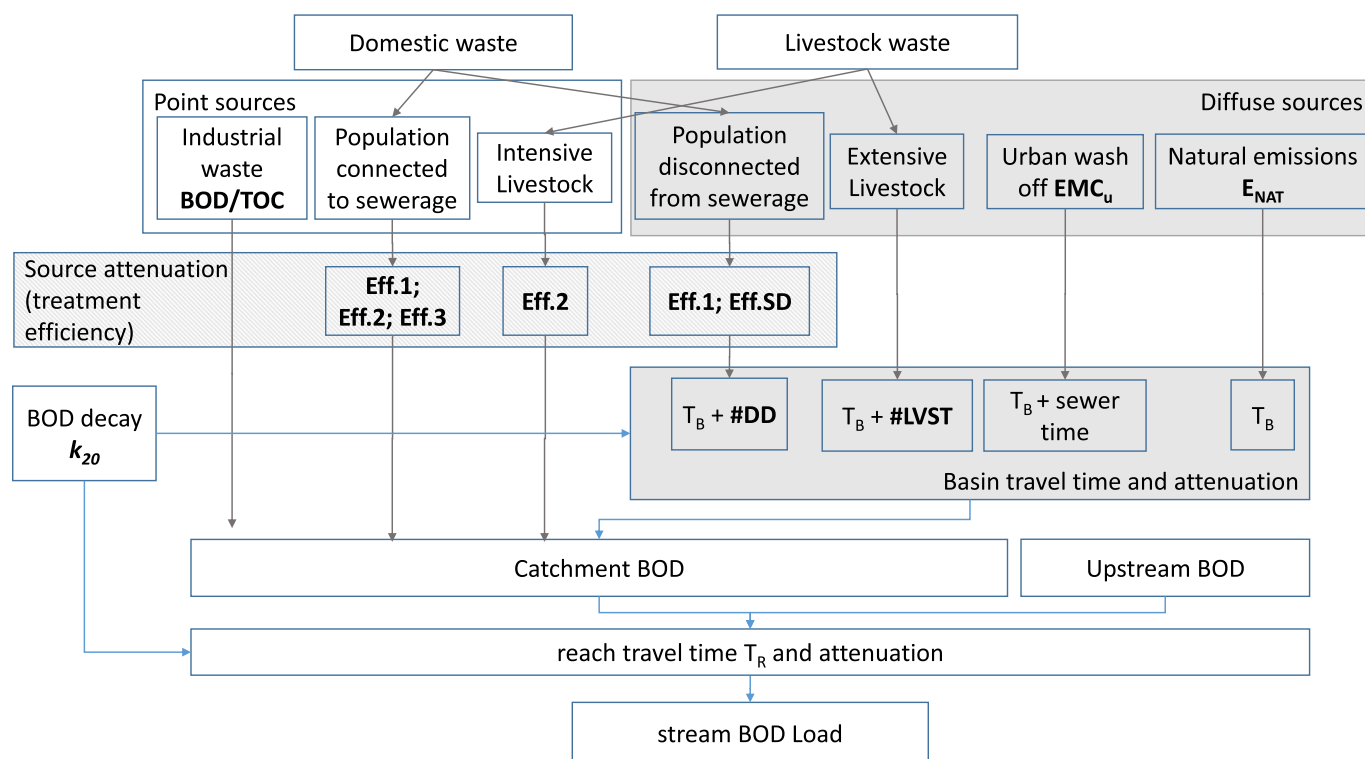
Domestic waste

Livestock waste

Point sources

Diffuse sources

Industrial waste **BOD/TOC**

Population connected to sewerage

Intensive Livestock

Population disconnected from sewerage

Extensive Livestock

Urban wash off **EMC$_u$**

Natural emissions **E$_{NAT}$**

Source attenuation (treatment efficiency)

**Eff.1; Eff.2; Eff.3**

**Eff.2**

**Eff.1; Eff.SD**

BOD decay ***k$_{20}$***

T$_B$ + **#DD**

T$_B$ + **#LVST**

T$_B$ + sewer time

T$_B$

Basin travel time and attenuation

Catchment BOD

Upstream BOD

reach travel time T$_R$ and attenuation

stream BOD Load